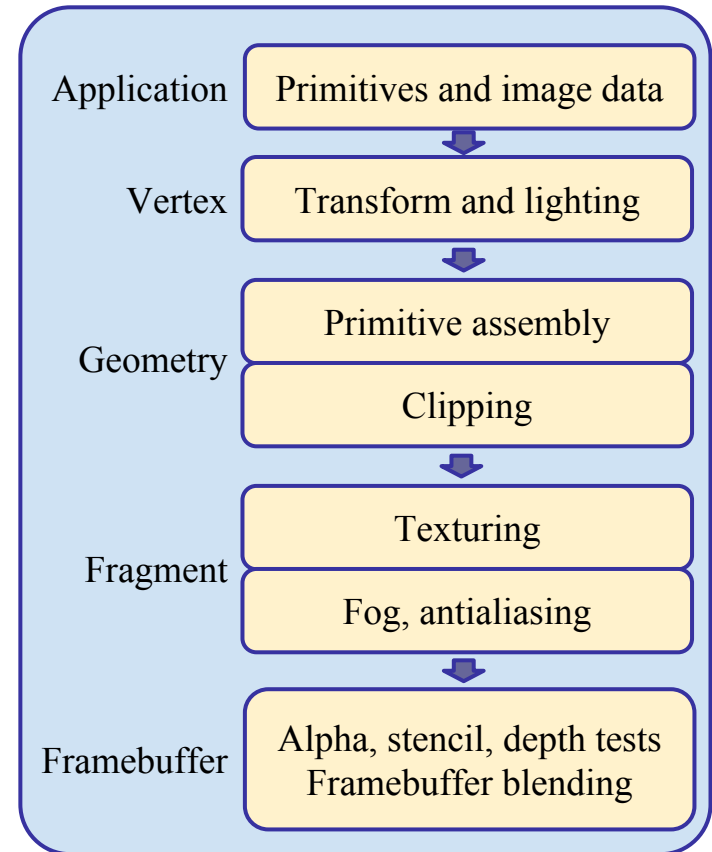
Application
Primitives and image data

Vertex
Transform and lighting

Geometry
Primitive assembly
Clipping

Fragment
Texturing
Fog, antialiasing

Framebuffer
Alpha, stencil, depth tests
Framebuffer blending